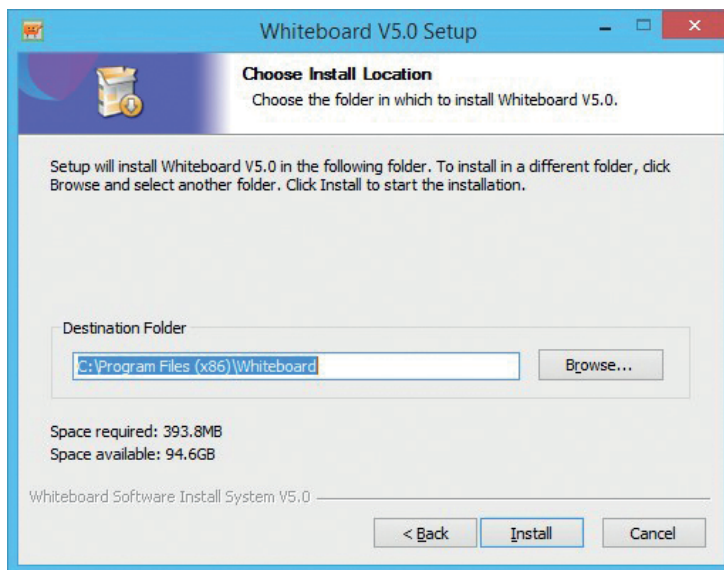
Whiteboard V5.0 Setup

Choose Install Location

Choose the folder in which to install Whiteboard V5.0.

Setup will install Whiteboard V5.0 in the following folder. To install in a different folder, click Browse and select another folder. Click Install to start the installation.

Destination Folder

C:\Program Files (x86)\Whiteboard

Browse...

Space required: 393.8MB

Space available: 94.6GB

Whiteboard Software Install System V5.0

< Back

Install

Cancel